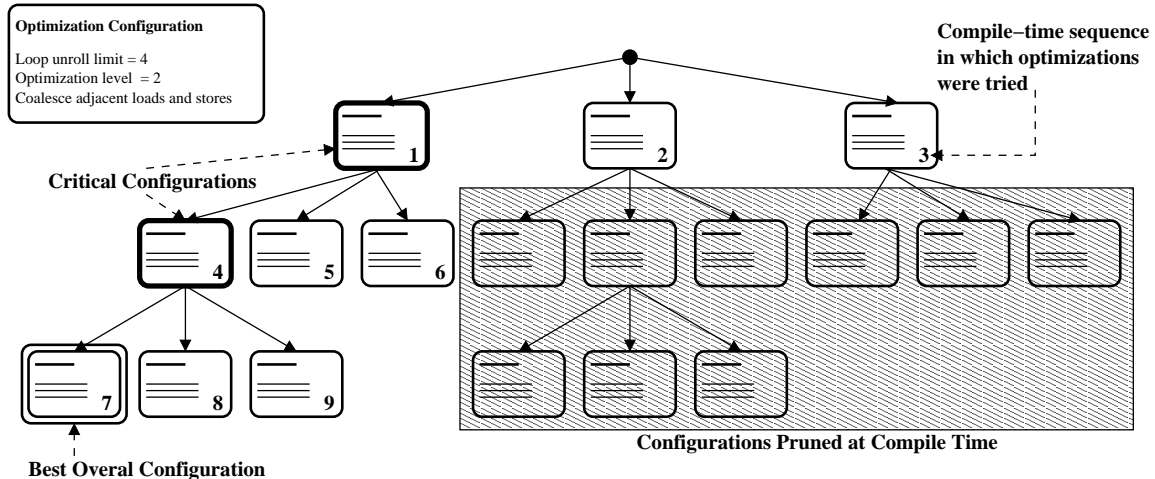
Optimization Configuration

Loop unroll limit = 4
Optimization level = 2
Coalesce adjacent loads and stores

Compile–time sequence in which optimizations were tried

1

2

3

Critical Configurations

4

5

6

7

8

9

Configurations Pruned at Compile Time

Best Overal Configuration